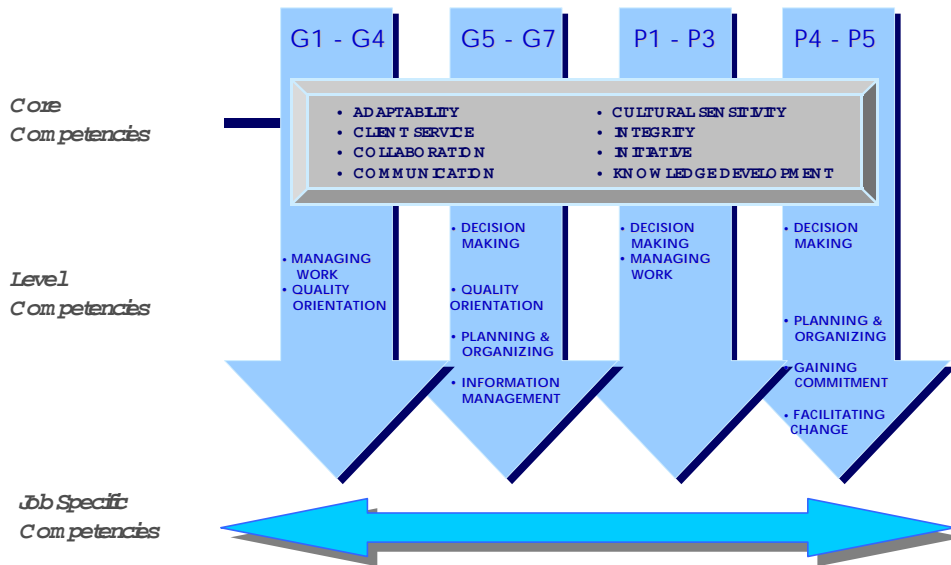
G1 - G4

G5 - G7

P1 - P3

P4 - P5

Core Competencies

• ADAPTABILITY
• CLIENT SERVICE
• COLLABORATION
• COMMUNICATION

• CULTURAL SENSITIVITY
• INTEGRITY
• INITIATIVE
• KNOWLEDGE DEVELOPMENT

Level Competencies

• MANAGING WORK
• QUALITY ORIENTATION

• DECISION MAKING
• QUALITY ORIENTATION
• PLANNING & ORGANIZING
• INFORMATION MANAGEMENT

• DECISION MAKING
• MANAGING WORK

• DECISION MAKING
• PLANNING & ORGANIZING
• GAINING COMMITMENT
• FACILITATING CHANGE

Job Specific Competencies